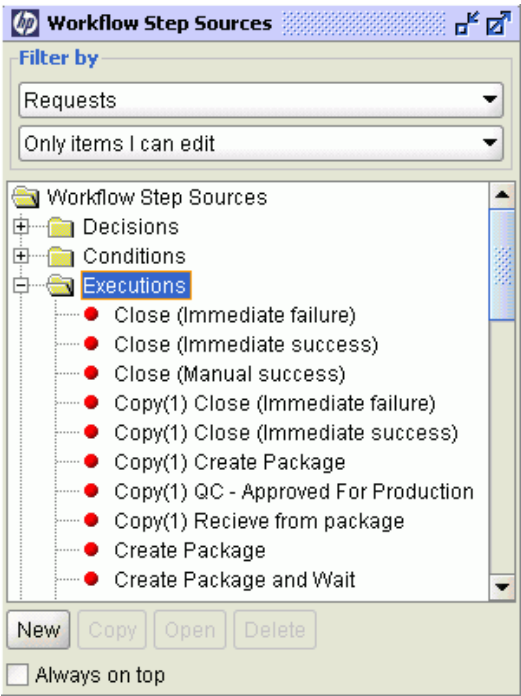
Workflow Step Sources

Filter by

Requests

Only items I can edit

Workflow Step Sources
Decisions
Conditions
Executions
Close (Immediate failure)
Close (Immediate success)
Close (Manual success)
Copy(1) Close (Immediate failure)
Copy(1) Close (Immediate success)
Copy(1) Create Package
Copy(1) QC - Approved For Production
Copy(1) Recieve from package
Create Package
Create Package and Wait

New Copy Open Delete

Always on top